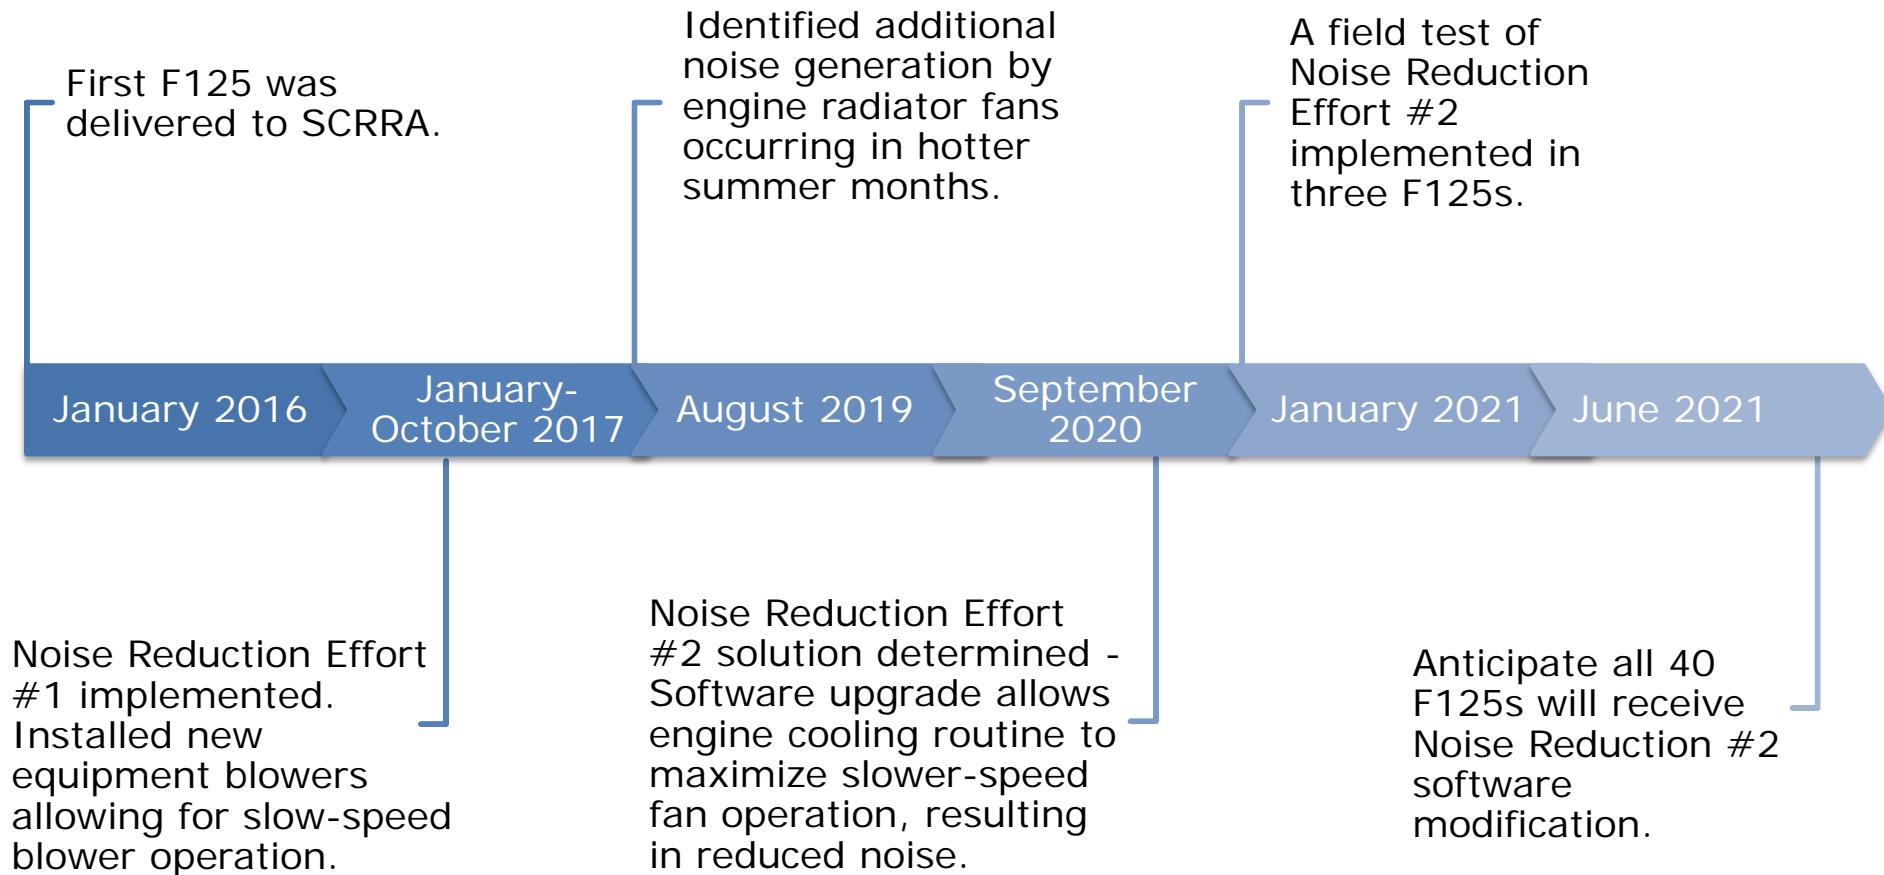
First F125 was delivered to SCRRA.

Identified additional noise generation by engine radiator fans occurring in hotter summer months.

A field test of Noise Reduction Effort #2 implemented in three F125s.

January 2016

January-October 2017

August 2019

September 2020

January 2021

June 2021

Noise Reduction Effort #1 implemented. Installed new equipment blowers allowing for slow-speed blower operation.

Noise Reduction Effort #2 solution determined - Software upgrade allows engine cooling routine to maximize slower-speed fan operation, resulting in reduced noise.

Anticipate all 40 F125s will receive Noise Reduction #2 software modification.